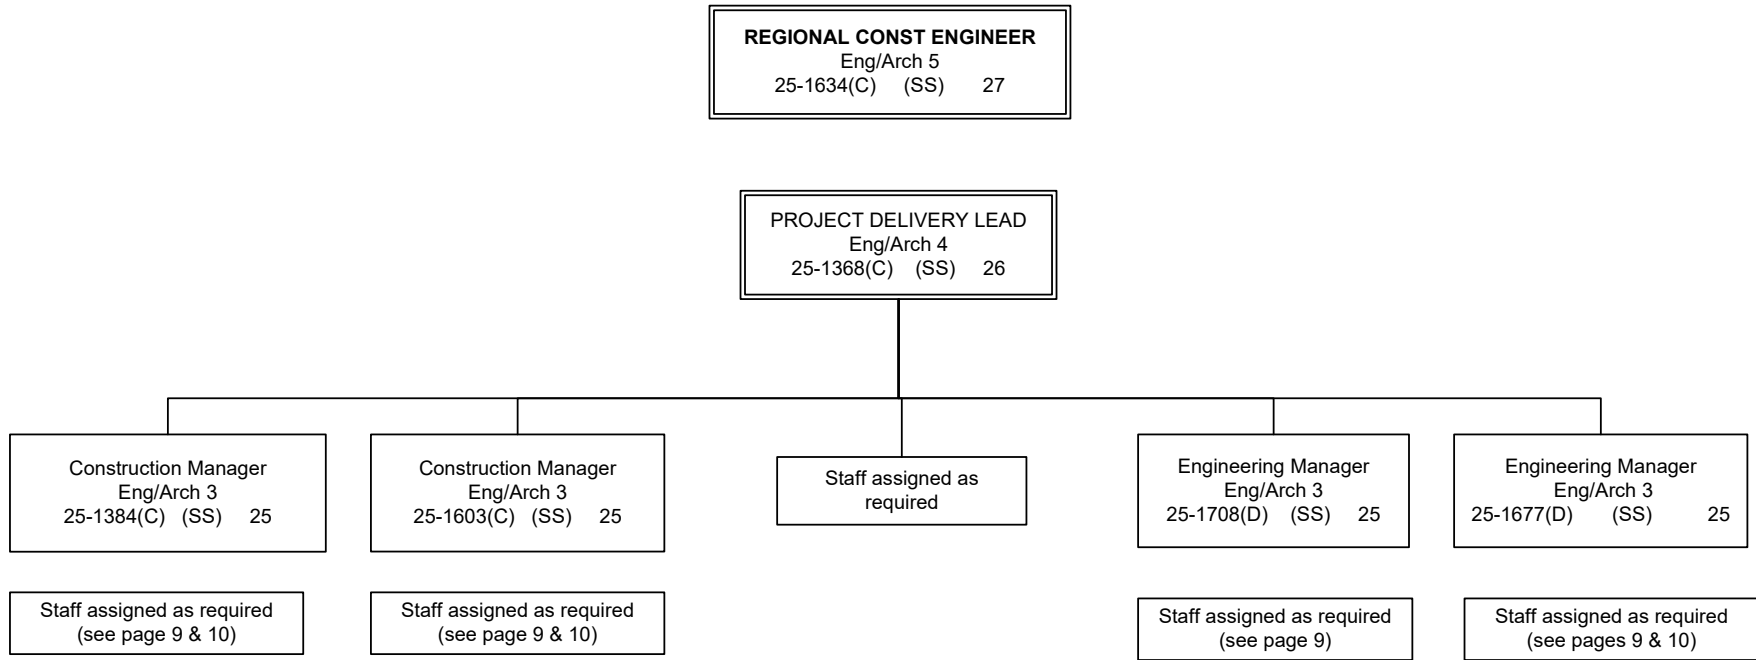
REGIONAL CONST ENGINEER
Eng/Arch 5
25-1634(C) (SS) 27

PROJECT DELIVERY LEAD
Eng/Arch 4
25-1368(C) (SS) 26

Construction Manager
Eng/Arch 3
25-1384(C) (SS) 25

Construction Manager
Eng/Arch 3
25-1603(C) (SS) 25

Staff assigned as required

Engineering Manager
Eng/Arch 3
25-1708(D) (SS) 25

Engineering Manager
Eng/Arch 3
25-1677(D) (SS) 25

Staff assigned as required
(see page 9 & 10)

Staff assigned as required
(see page 9 & 10)

Staff assigned as required
(see page 9)

Staff assigned as required
(see pages 9 & 10)